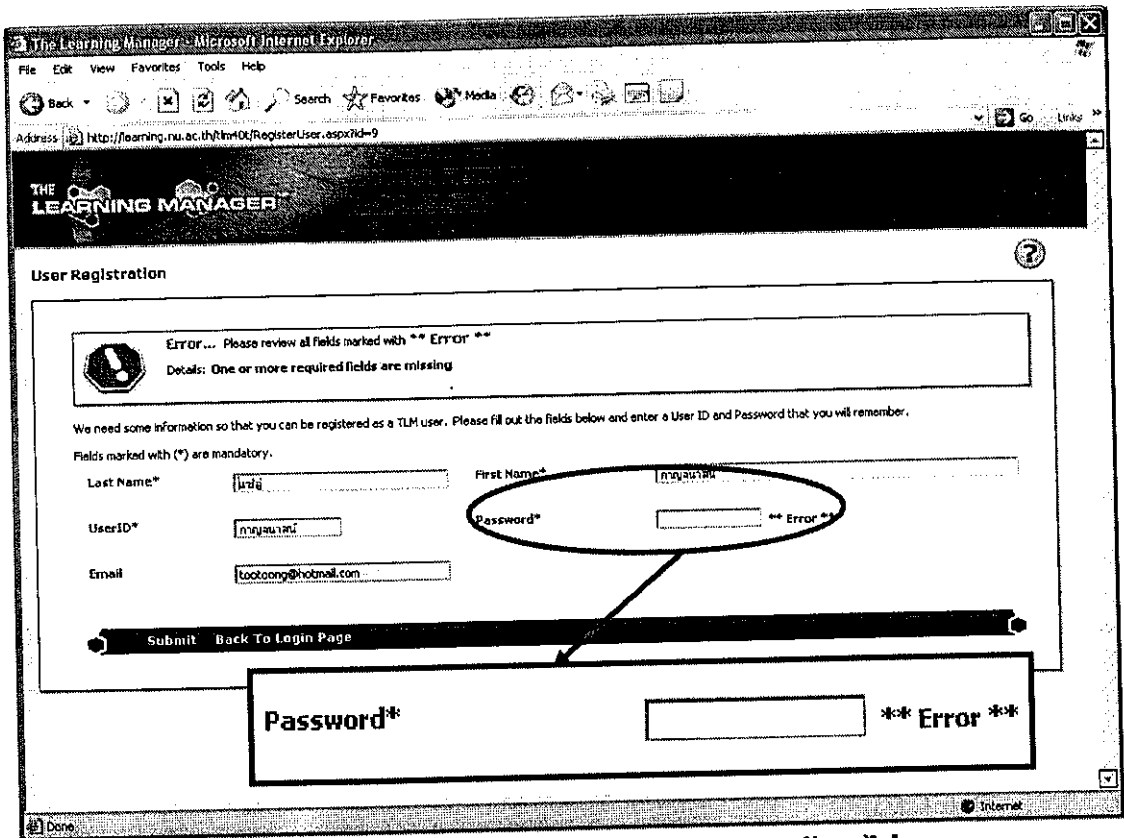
The Learning Manager - Microsoft Internet Explorer

File Edit View Favorites Tools Help

Back Search Favorites Media

Address http://learning.nu.ac.th/tlm40t/RegisterUser.aspx?id=9

Go Links

THE LEARNING MANAGER

User Registration

Error... Please review all fields marked with ** Error **

Details: One or more required fields are missing

We need some information so that you can be registered as a TLM user. Please fill out the fields below and enter a User ID and Password that you will remember.

Fields marked with (*) are mandatory.

Last Name* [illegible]

First Name* กาญจนาสมี

UserID* กาญจนาสมี

Password* ** Error **

Email tootoong@hotmail.com

Submit Back To Login Page

Password* ** Error **

Done

Internet